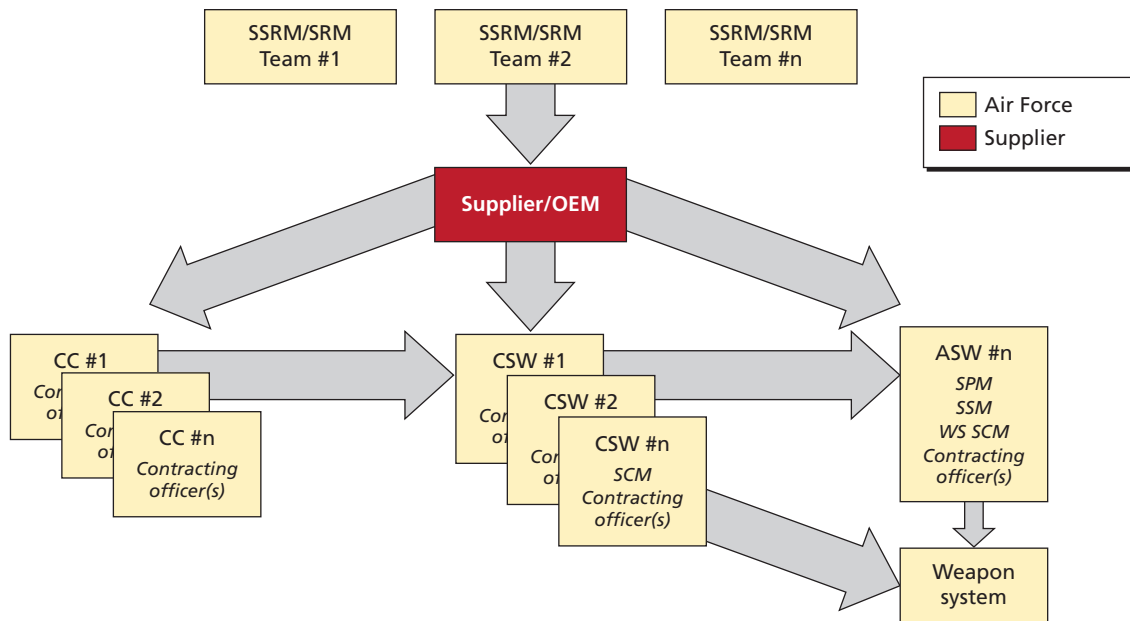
SSRM/SRM Team #1

SSRM/SRM Team #2

SSRM/SRM Team #n

Air Force
Supplier

Supplier/OEM

CC #1
Con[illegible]
o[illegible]

CC #2
Con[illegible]
o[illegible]

CC #n
Contracting officer(s)

CSW #1
Co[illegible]
o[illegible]

CSW #2
Co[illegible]
o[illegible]

CSW #n
SCM
Contracting officer(s)

ASW #n
SPM
SSM
WS SCM
Contracting officer(s)

Weapon system